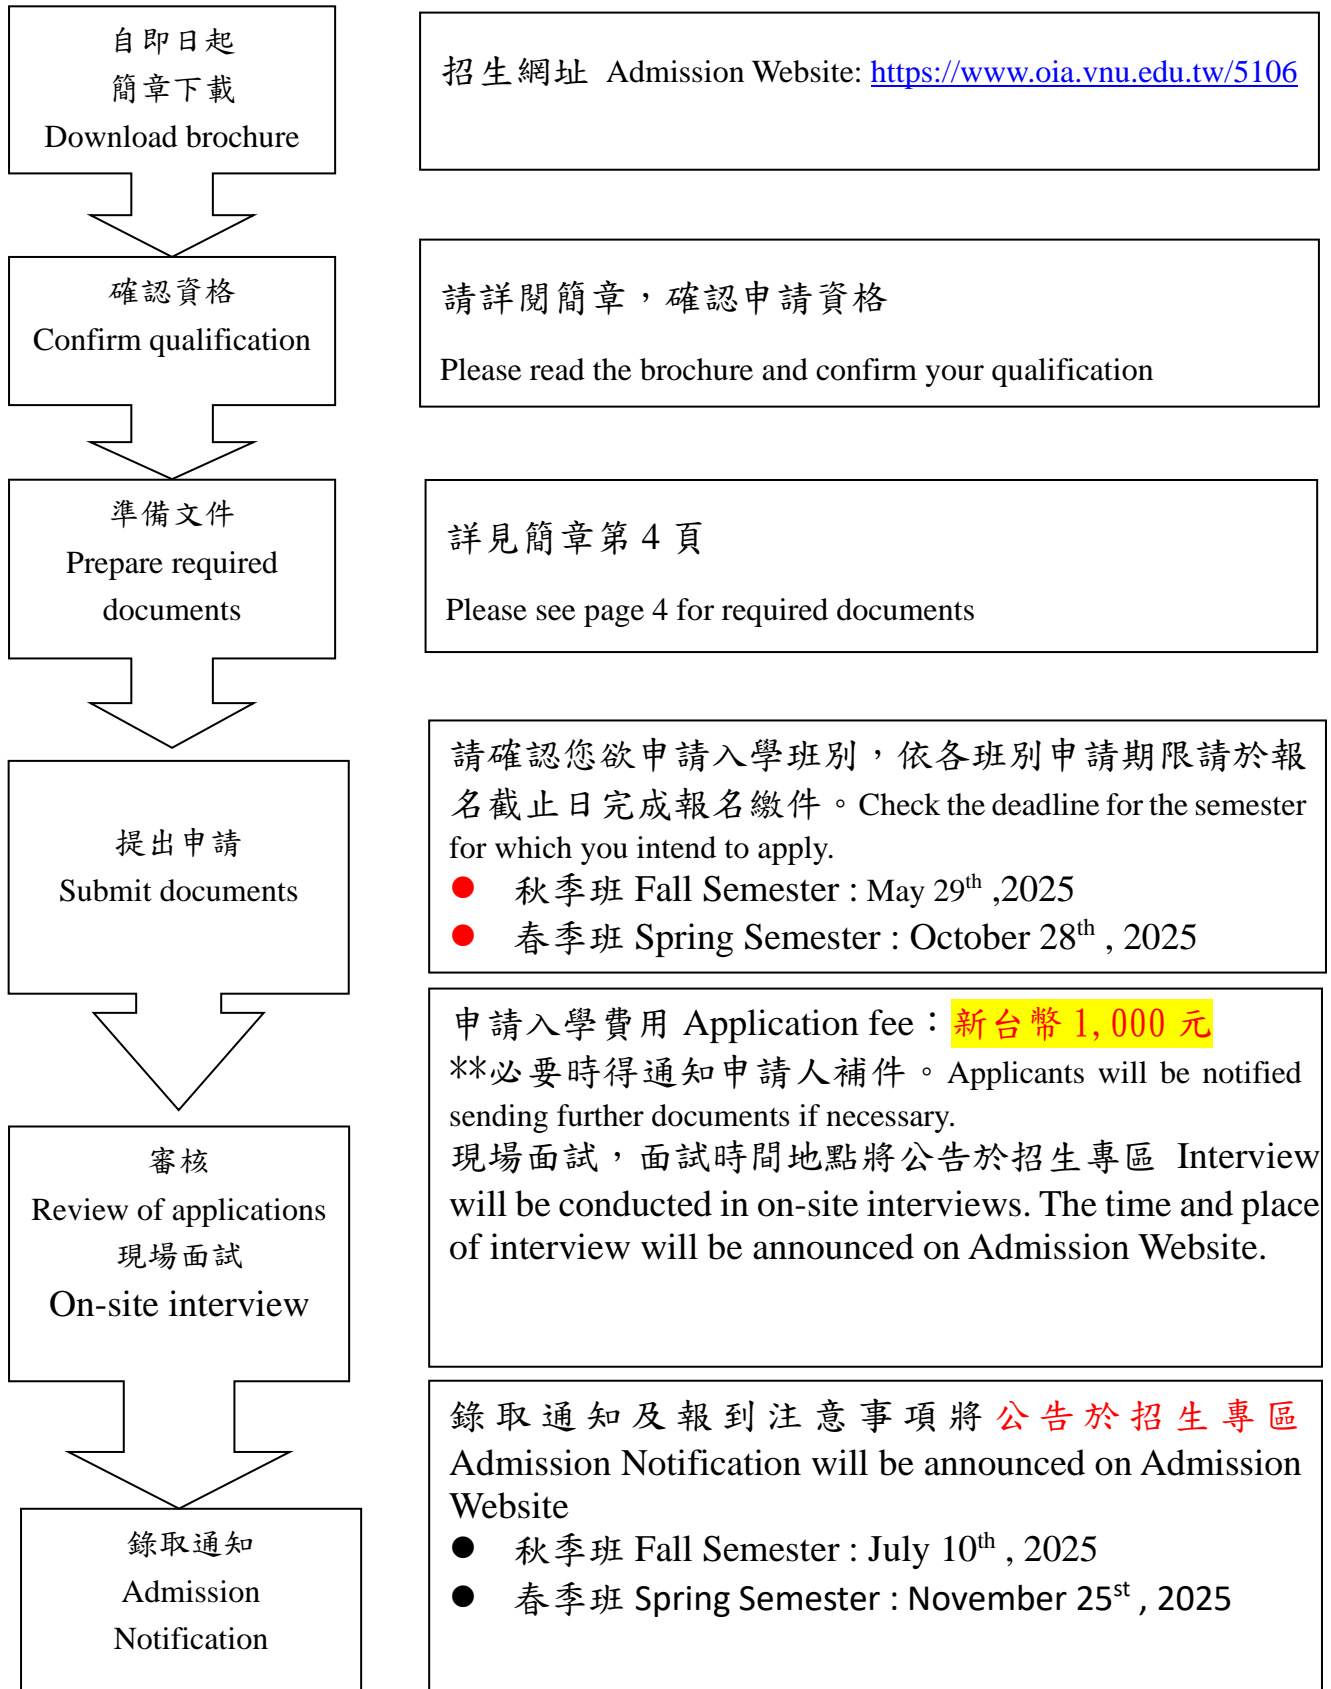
自即日起
簡章下載
Download brochure

招生網址 Admission Website: https://www.oia.vnu.edu.tw/5106

確認資格
Confirm qualification

請詳閱簡章，確認申請資格

Please read the brochure and confirm your qualification

準備文件
Prepare required documents

詳見簡章第 4 頁

Please see page 4 for required documents

提出申請
Submit documents

請確認您欲申請入學班別，依各班別申請期限請於報名截止日完成報名繳件。Check the deadline for the semester for which you intend to apply.

● 秋季班 Fall Semester : May 29$^{th}$ ,2025
● 春季班 Spring Semester : October 28$^{th}$ , 2025

審核
Review of applications
現場面試
On-site interview

申請入學費用 Application fee：新台幣 1,000 元
**必要時得通知申請人補件。Applicants will be notified sending further documents if necessary.
現場面試，面試時間地點將公告於招生專區 Interview will be conducted in on-site interviews. The time and place of interview will be announced on Admission Website.

錄取通知
Admission Notification

錄取通知及報到注意事項將公告於招生專區
Admission Notification will be announced on Admission Website
● 秋季班 Fall Semester : July 10$^{th}$ , 2025
● 春季班 Spring Semester : November 25$^{st}$ , 2025